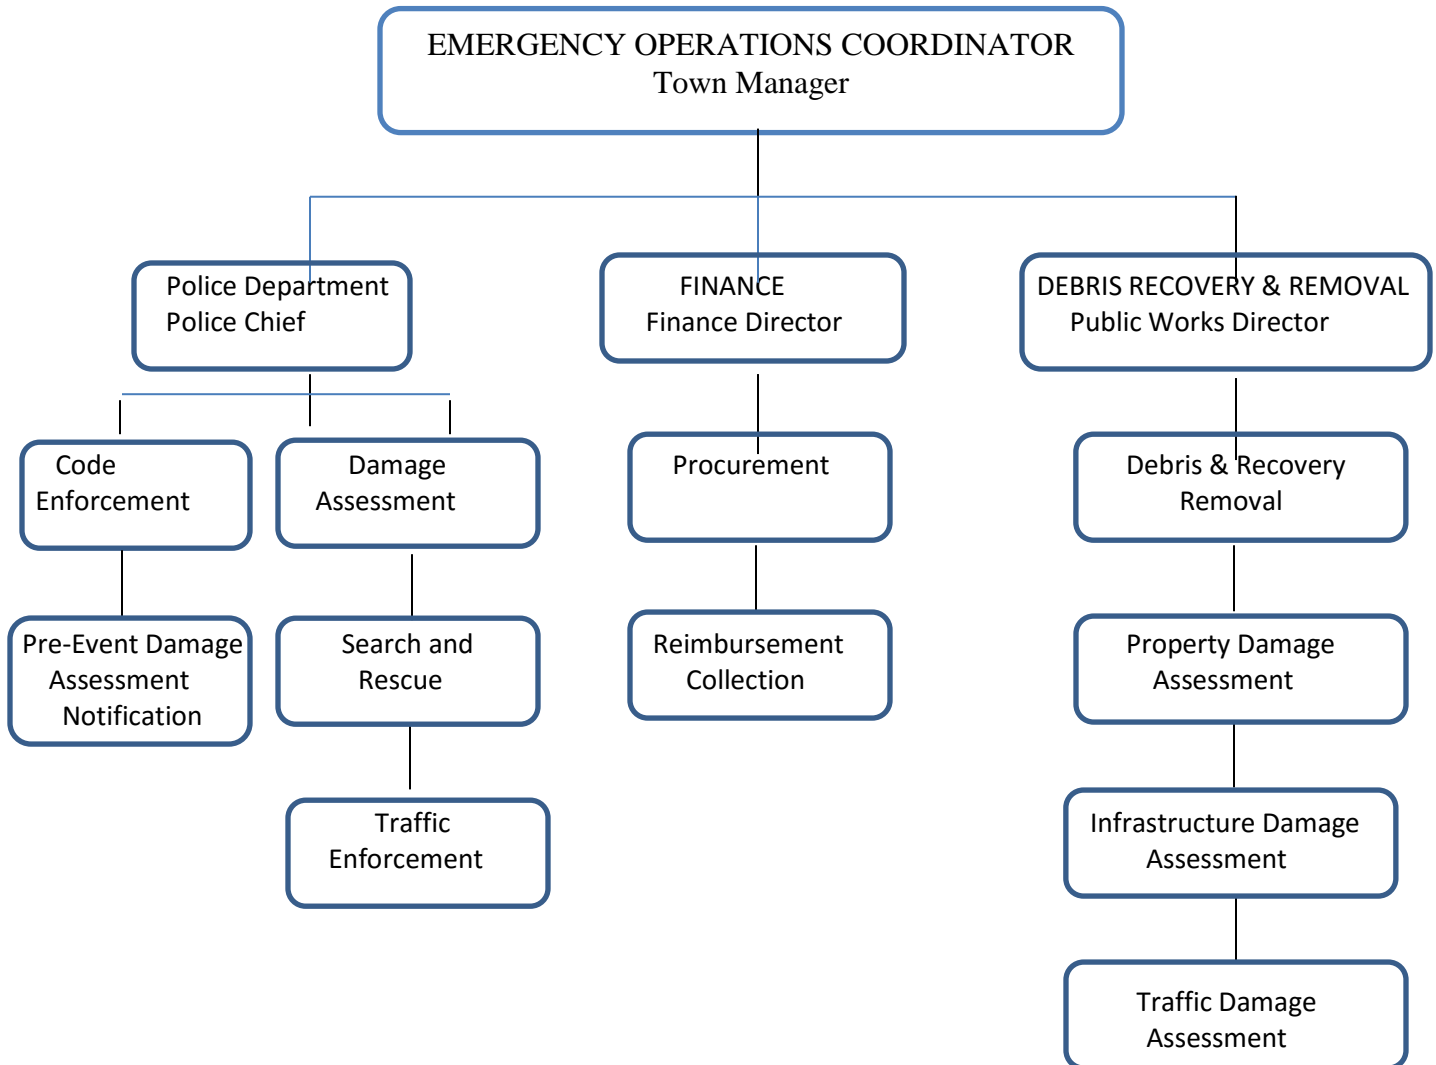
EMERGENCY OPERATIONS COORDINATOR
Town Manager

Police Department
Police Chief

Code Enforcement

Pre-Event Damage Assessment Notification

Damage Assessment

Search and Rescue

Traffic Enforcement

FINANCE
Finance Director

Procurement

Reimbursement Collection

DEBRIS RECOVERY & REMOVAL
Public Works Director

Debris & Recovery Removal

Property Damage Assessment

Infrastructure Damage Assessment

Traffic Damage Assessment